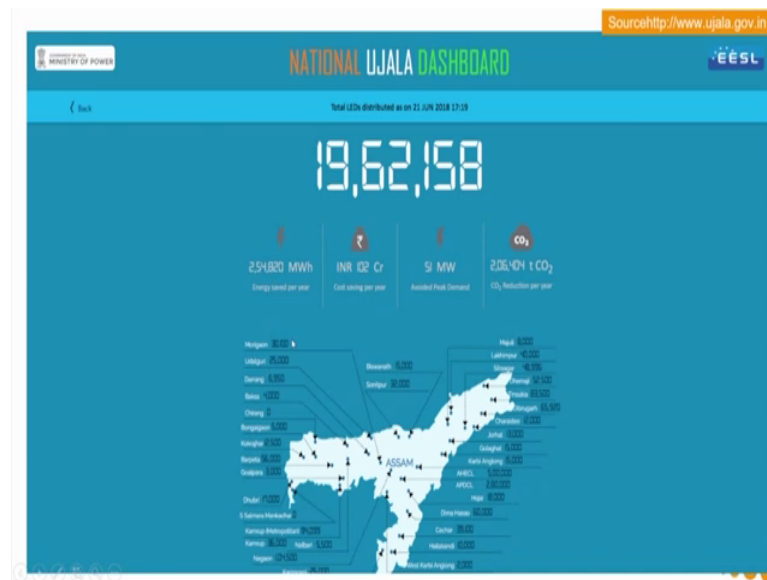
Sourcehttp://www.ujala.gov.in

GOVERNMENT OF INDIA
MINISTRY OF POWER

NATIONAL UJALA DASHBOARD

EESL

Back

Total LEDs distributed as on 21 JUN 2018 17:19

19,62,158

2,54,820 MWh
Energy saved per year

INR 102 Cr
Cost saving per year

51 MW
Avoided Peak Demand

$CO_2$
2,06,404 t $CO_2$
$CO_2$ Reduction per year

Morigaon 30,000
Udalguri 25,000
Darrang 6,950
Baksa 1,000
Chirang 0
Bongaigaon 5,000
Kokrajhar 2,500
Barpeta 15,000
Goalpara 3,000
Dhubri 7,000
S Salmara Mankachar 0
Kamrup (Metropolitan) 35,000
Kamrup 35,000
Nalbari 5,500
Nagaon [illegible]

Biswanath 15,000
Sonitpur 50,000

ASSAM

Majuli 8,000
Lakhimpur 40,000
Sivasagar 48,996
Dhemaji 52,500
Tinsukia 83,500
Dibrugarh 65,970
Charaideo 10,000
Jorhat 18,000
Golaghat 15,000
Karbi Anglong 15,000
AHECL 5,00,000
APDCL 2,00,000
Hojai 8,000
Dima Hasao 10,000
Cachar 35,000
Hailakandi 10,000
West Karbi Anglong 2,000